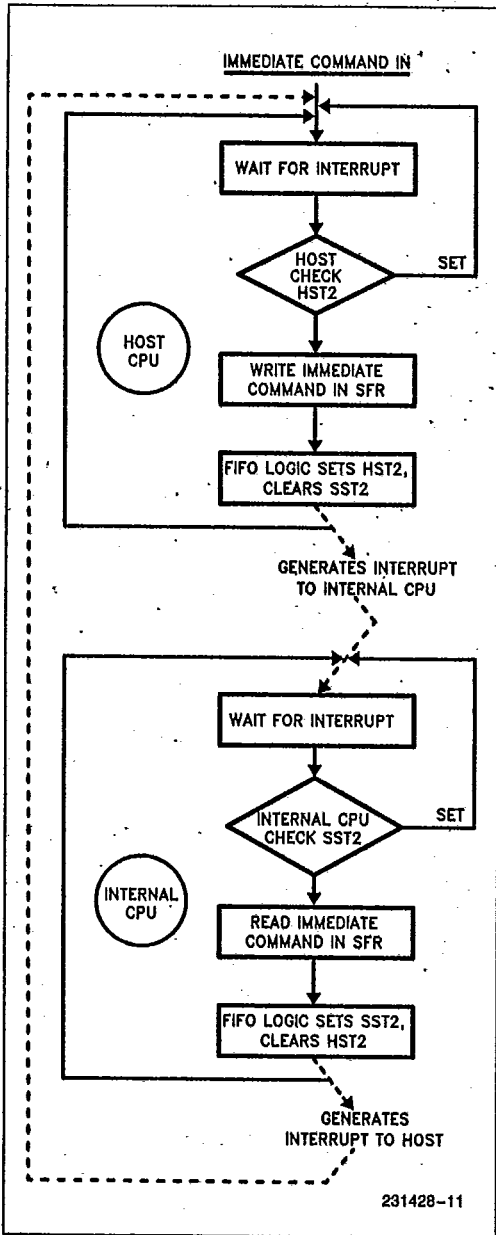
IMMEDIATE COMMAND IN

WAIT FOR INTERRUPT

HOST CHECK HST2

SET

HOST CPU

WRITE IMMEDIATE COMMAND IN SFR

FIFO LOGIC SETS HST2, CLEARS SST2

GENERATES INTERRUPT TO INTERNAL CPU

WAIT FOR INTERRUPT

INTERNAL CPU CHECK SST2

SET

INTERNAL CPU

READ IMMEDIATE COMMAND IN SFR

FIFO LOGIC SETS SST2, CLEARS HST2

GENERATES INTERRUPT TO HOST

231428-11